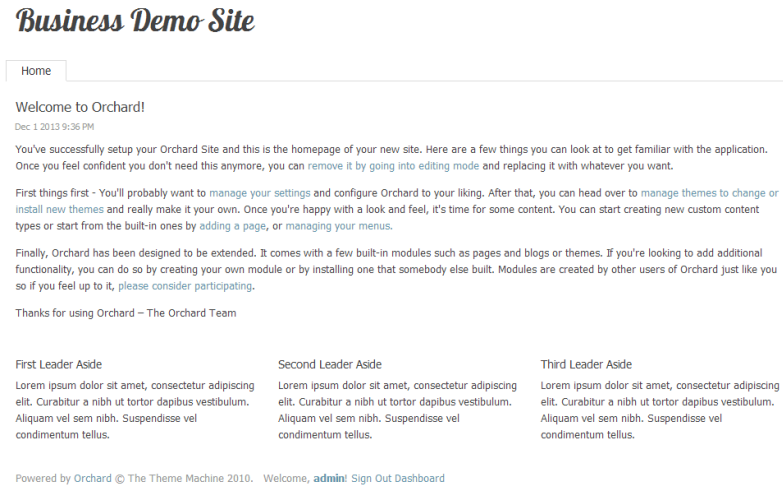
Business Demo Site

Home

Welcome to Orchard!

Dec 1 2013 9:36 PM

You've successfully setup your Orchard Site and this is the homepage of your new site. Here are a few things you can look at to get familiar with the application. Once you feel confident you don't need this anymore, you can remove it by going into editing mode and replacing it with whatever you want.

First things first - You'll probably want to manage your settings and configure Orchard to your liking. After that, you can head over to manage themes to change or install new themes and really make it your own. Once you're happy with a look and feel, it's time for some content. You can start creating new custom content types or start from the built-in ones by adding a page, or managing your menus.

Finally, Orchard has been designed to be extended. It comes with a few built-in modules such as pages and blogs or themes. If you're looking to add additional functionality, you can do so by creating your own module or by installing one that somebody else built. Modules are created by other users of Orchard just like you so if you feel up to it, please consider participating.

Thanks for using Orchard – The Orchard Team

First Leader Aside

Lorem ipsum dolor sit amet, consectetur adipiscing elit. Curabitur a nibh ut tortor dapibus vestibulum. Aliquam vel sem nibh. Suspendisse vel condimentum tellus.

Second Leader Aside

Lorem ipsum dolor sit amet, consectetur adipiscing elit. Curabitur a nibh ut tortor dapibus vestibulum. Aliquam vel sem nibh. Suspendisse vel condimentum tellus.

Third Leader Aside

Lorem ipsum dolor sit amet, consectetur adipiscing elit. Curabitur a nibh ut tortor dapibus vestibulum. Aliquam vel sem nibh. Suspendisse vel condimentum tellus.

Powered by Orchard © The Theme Machine 2010. Welcome, admin! Sign Out Dashboard